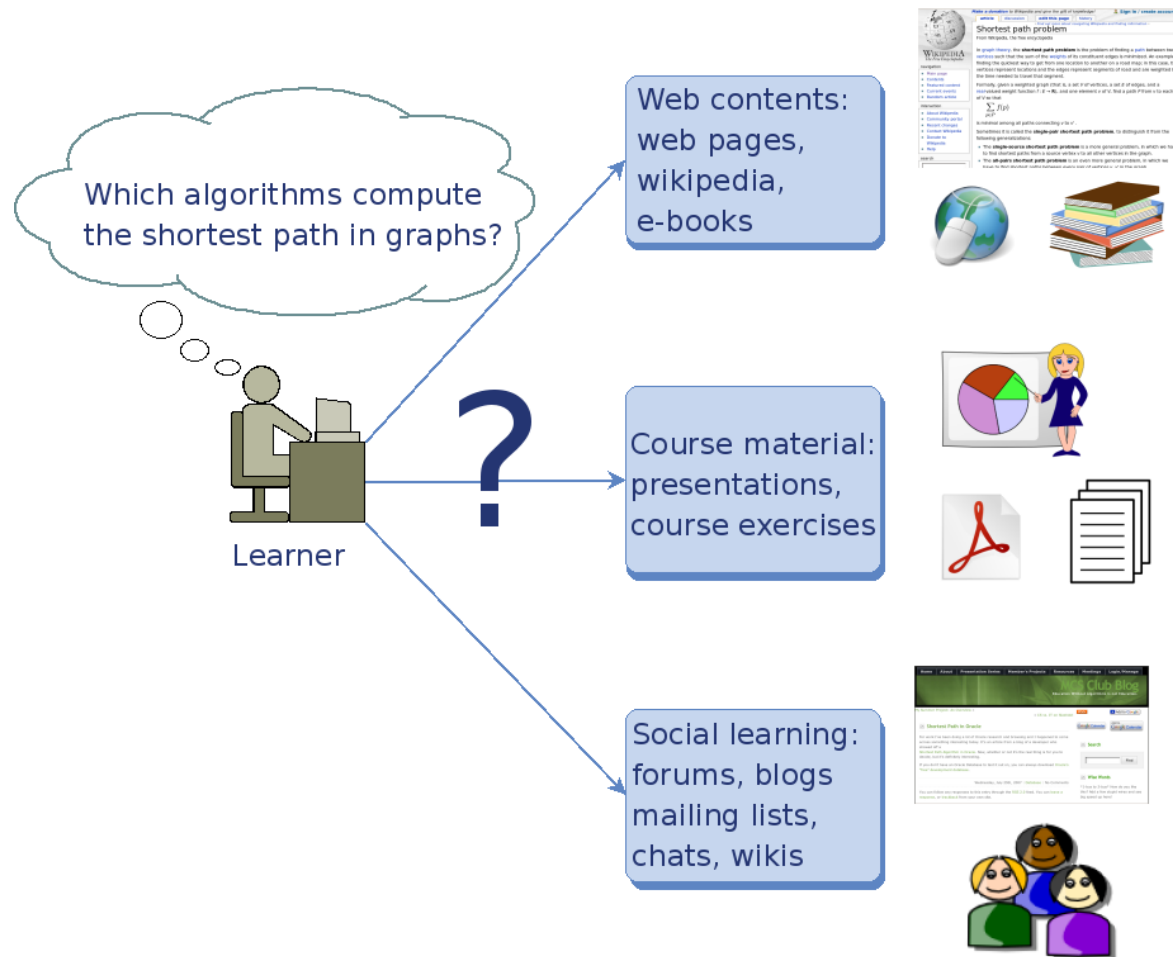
Which algorithms compute the shortest path in graphs?

Learner

?

Web contents: web pages, wikipedia, e-books

Course material: presentations, course exercises

Social learning: forums, blogs mailing lists, chats, wikis

WIKIPEDIA

Shortest path problem

From Wikipedia, the free encyclopedia

Club Blog

Shortest Path in Oracle